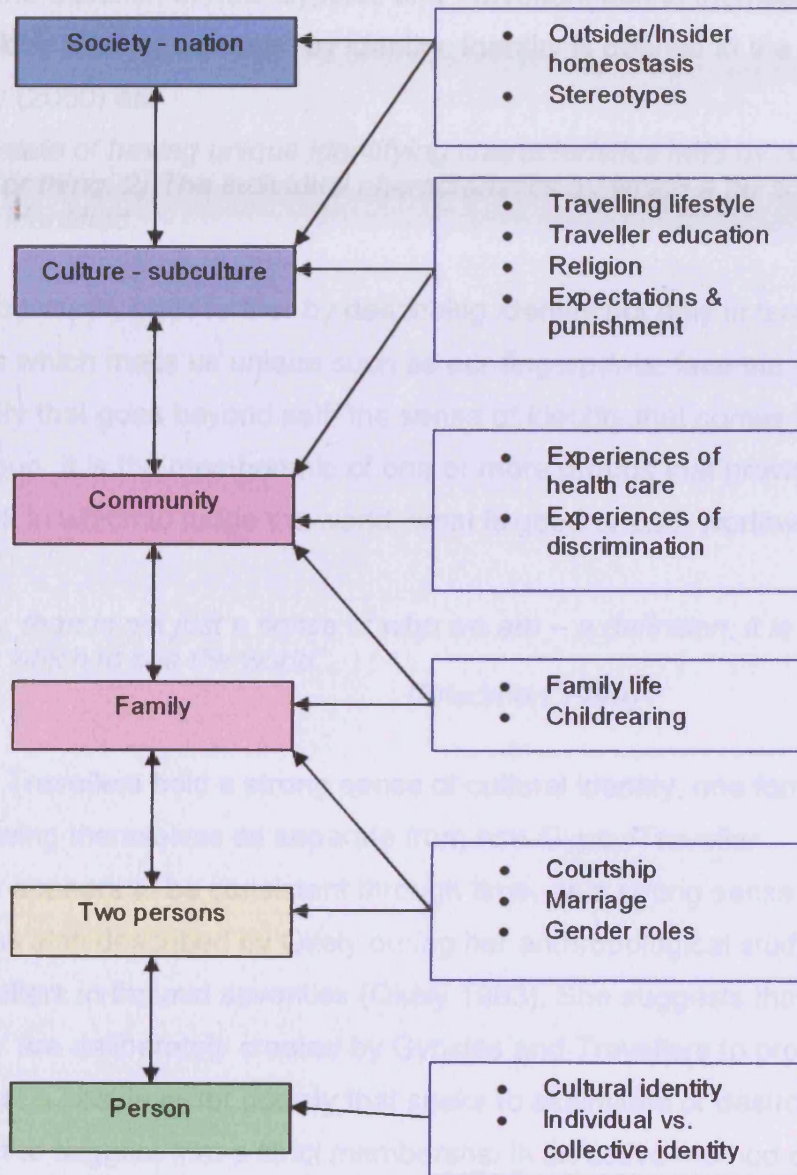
Society - nation

Outsider/Insider homeostasis
Stereotypes

Culture - subculture

Travelling lifestyle
Traveller education
Religion
Expectations & punishment

Community

Experiences of health care
Experiences of discrimination

Family

Family life
Childrearing

Two persons

Courtship
Marriage
Gender roles

Person

Cultural identity
Individual vs. collective identity